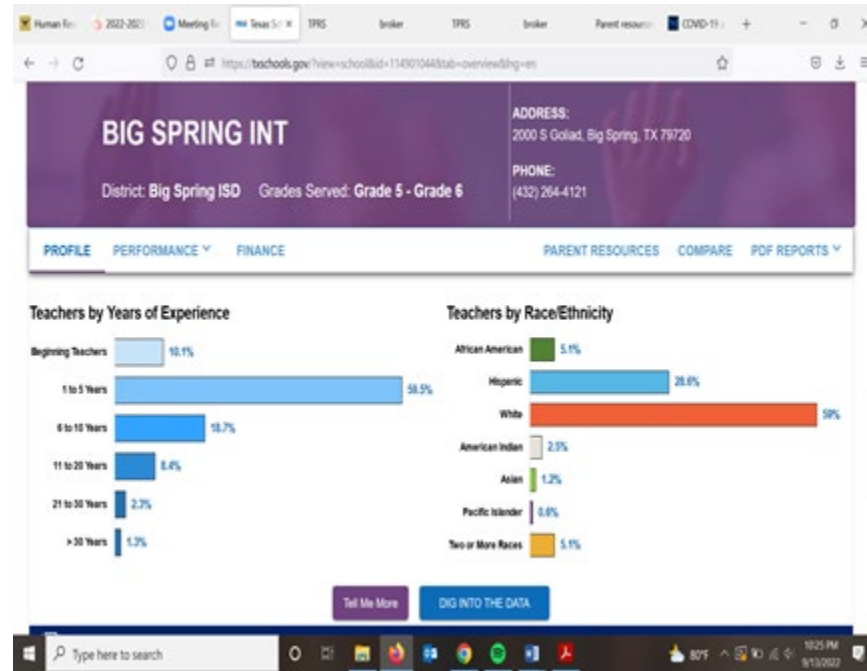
Human Re | 2022-2023 | Meeting | Texas Sc × | TPRS | broker | TPRS | broker | Parent resour | COVID-19 | +

https://txschools.gov/?view=school&id=114901044&tab=overview&lng=en

BIG SPRING INT

District: Big Spring ISD Grades Served: Grade 5 - Grade 6

ADDRESS:
2000 S Goliad, Big Spring, TX 79720

PHONE:
(432) 264-4121

PROFILE PERFORMANCE FINANCE PARENT RESOURCES COMPARE PDF REPORTS

Teachers by Years of Experience

Beginning Teachers 10.1%
1 to 5 Years 58.5%
6 to 10 Years 18.7%
11 to 20 Years 8.4%
21 to 30 Years 2.3%
> 30 Years 1.3%

Teachers by Race/Ethnicity

African American 5.1%
Hispanic 26.6%
White 59%
American Indian 2.5%
Asian 1.2%
Pacific Islander 0.6%
Two or More Races 5.1%

Tell Me More DIG INTO THE DATA

Type here to search

80°F 10:25 PM 9/13/2022